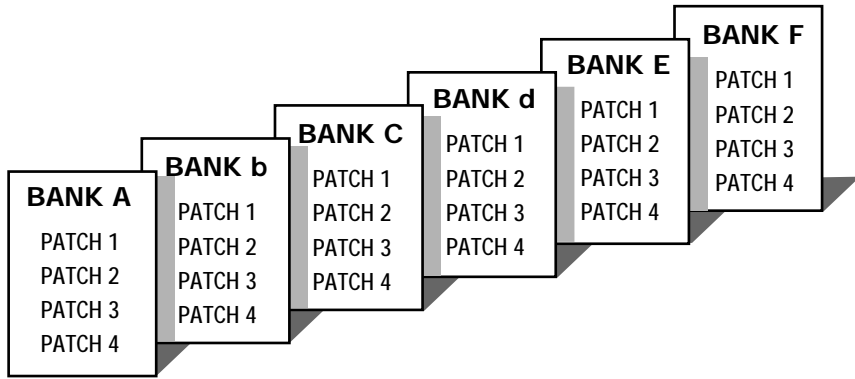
BANK A
PATCH 1
PATCH 2
PATCH 3
PATCH 4

BANK b
PATCH 1
PATCH 2
PATCH 3
PATCH 4

BANK C
PATCH 1
PATCH 2
PATCH 3
PATCH 4

BANK d
PATCH 1
PATCH 2
PATCH 3
PATCH 4

BANK E
PATCH 1
PATCH 2
PATCH 3
PATCH 4

BANK F
PATCH 1
PATCH 2
PATCH 3
PATCH 4